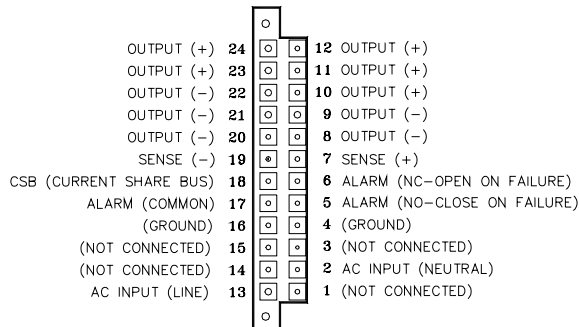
OUTPUT (+) 24 12 OUTPUT (+)
OUTPUT (+) 23 11 OUTPUT (+)
OUTPUT (−) 22 10 OUTPUT (+)
OUTPUT (−) 21 9 OUTPUT (−)
OUTPUT (−) 20 8 OUTPUT (−)
SENSE (−) 19 7 SENSE (+)
CSB (CURRENT SHARE BUS) 18 6 ALARM (NC−OPEN ON FAILURE)
ALARM (COMMON) 17 5 ALARM (NO−CLOSE ON FAILURE)
(GROUND) 16 4 (GROUND)
(NOT CONNECTED) 15 3 (NOT CONNECTED)
(NOT CONNECTED) 14 2 AC INPUT (NEUTRAL)
AC INPUT (LINE) 13 1 (NOT CONNECTED)